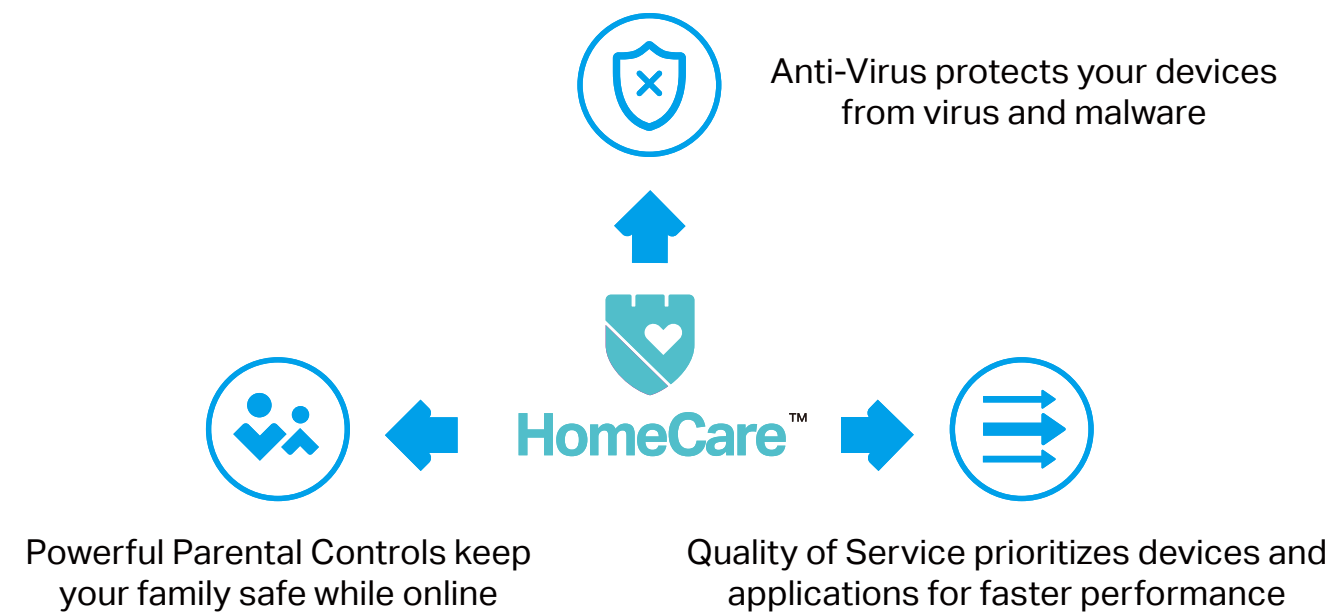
Anti-Virus protects your devices from virus and malware

HomeCare™

Powerful Parental Controls keep your family safe while online

Quality of Service prioritizes devices and applications for faster performance